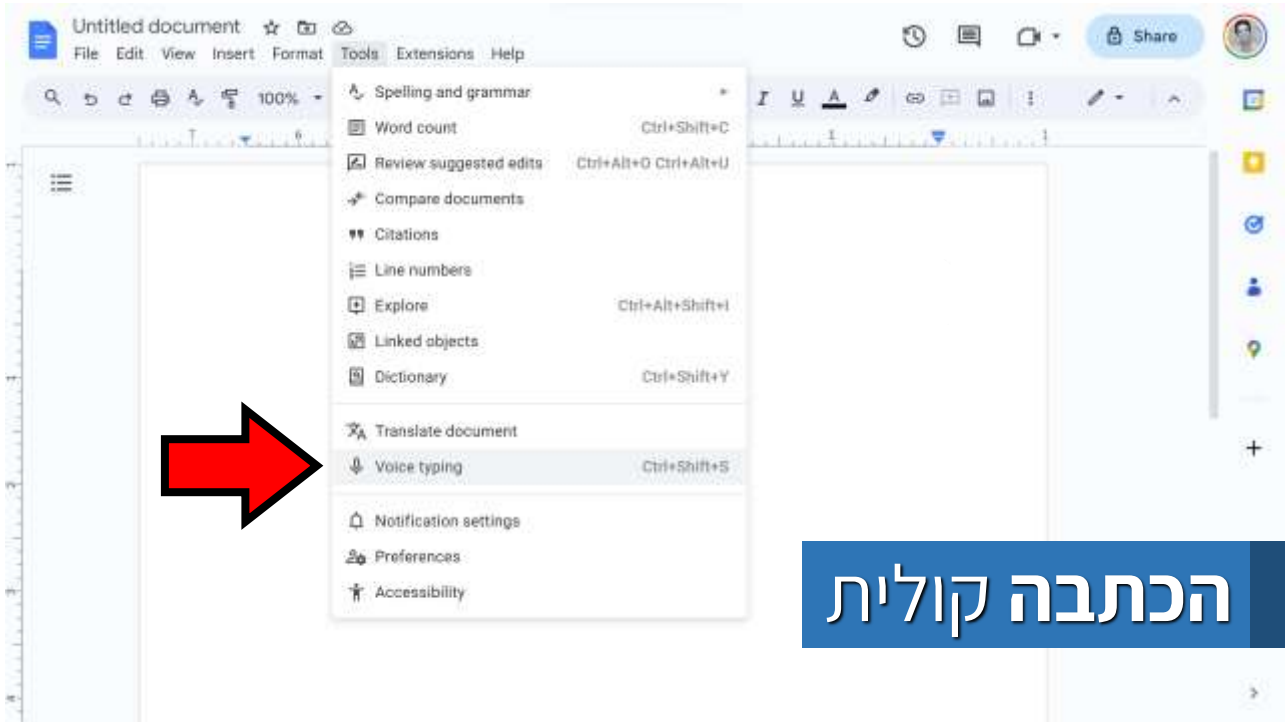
Untitled document
File Edit View Insert Format Tools Extensions Help
Share
100%
Spelling and grammar
Word count Ctrl+Shift+C
Review suggested edits Ctrl+Alt+O Ctrl+Alt+U
Compare documents
Citations
Line numbers
Explore Ctrl+Alt+Shift+I
Linked objects
Dictionary Ctrl+Shift+Y
Translate document
Voice typing Ctrl+Shift+S
Notification settings
Preferences
Accessibility
הכתבה קולית